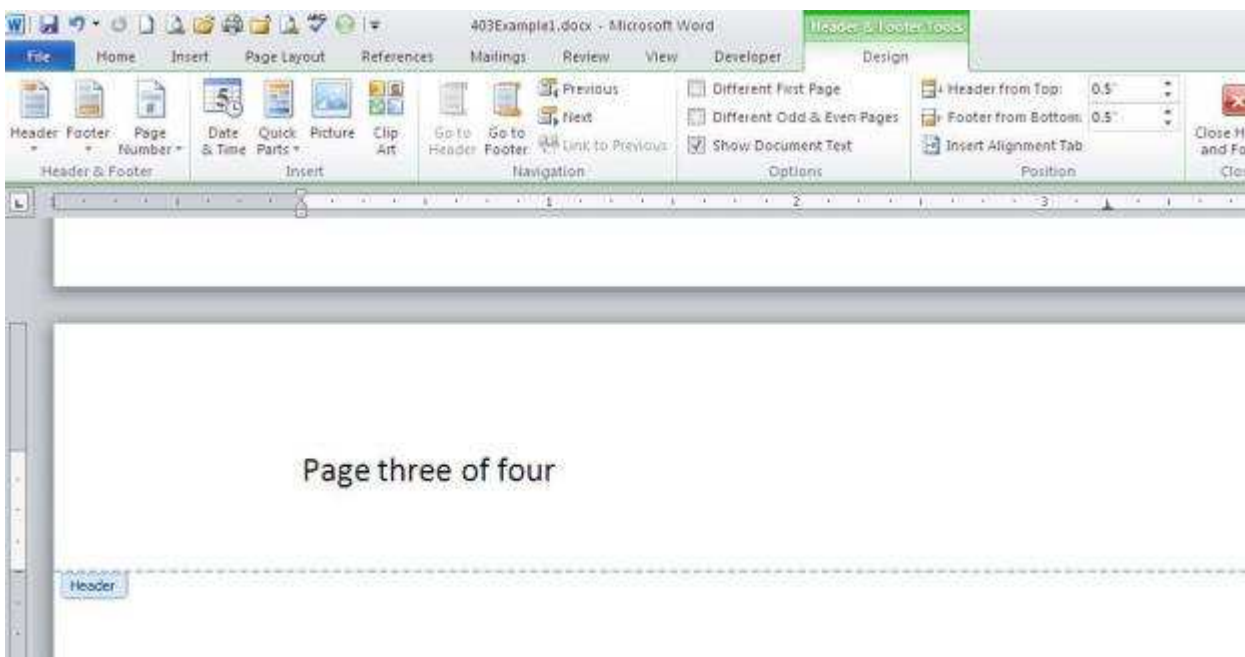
403Example1.docx - Microsoft Word

Header & Footer Tools

File Home Insert Page Layout References Mailings Review View Developer Design

Header Footer Page Number

Header & Footer

Date & Time Quick Parts Picture Clip Art

Insert

Go to Header Go to Footer Previous Next Link to Previous

Navigation

Different First Page
Different Odd & Even Pages
Show Document Text

Options

Header from Top: 0.5"
Footer from Bottom: 0.5"
Insert Alignment Tab

Position

Close H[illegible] and Fo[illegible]

Clo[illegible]

1 2 3

Page three of four

Header